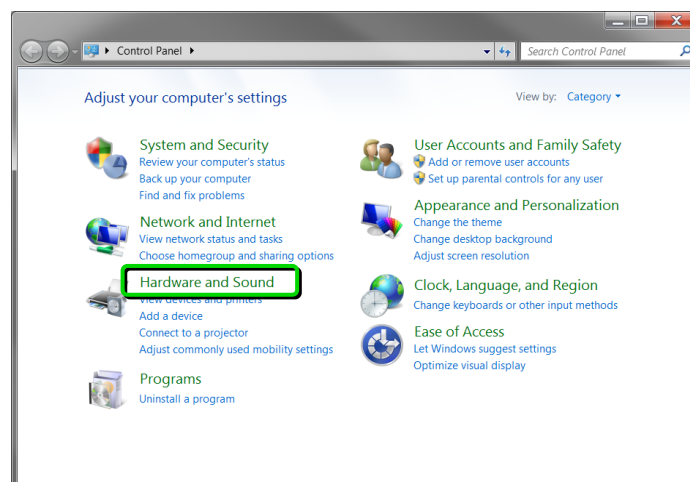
Control Panel

Search Control Panel

Adjust your computer's settings

View by: Category

System and Security
Review your computer's status
Back up your computer
Find and fix problems

Network and Internet
View network status and tasks
Choose homegroup and sharing options

Hardware and Sound
View devices and printers
Add a device
Connect to a projector
Adjust commonly used mobility settings

Programs
Uninstall a program

User Accounts and Family Safety
Add or remove user accounts
Set up parental controls for any user

Appearance and Personalization
Change the theme
Change desktop background
Adjust screen resolution

Clock, Language, and Region
Change keyboards or other input methods

Ease of Access
Let Windows suggest settings
Optimize visual display